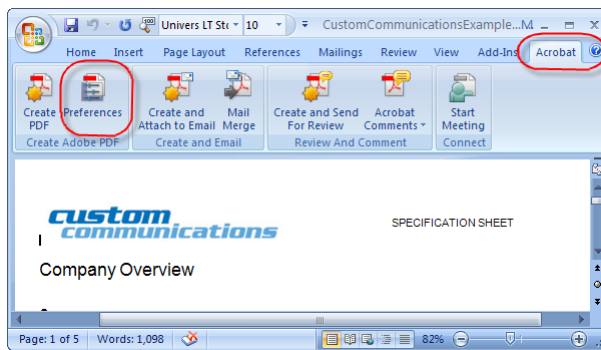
Univers LT Std 10 CustomCommunicationsExample...M

Home Insert Page Layout References Mailings Review View Add-Ins Acrobat

Create PDF Preferences
Create Adobe PDF

Create and Attach to Email Mail Merge
Create and Email

Create and Send For Review Acrobat Comments
Review And Comment

Start Meeting
Connect

custom communications

SPECIFICATION SHEET

Company Overview

Page: 1 of 5 Words: 1,098 82%